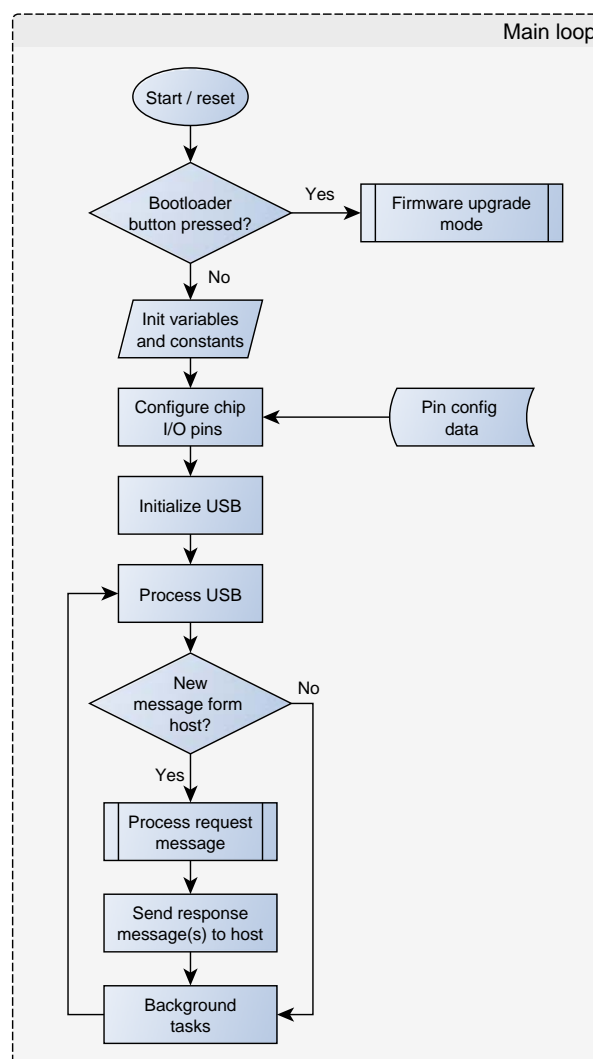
Main loop

Start / reset

Bootloader button pressed?

Yes

Firmware upgrade mode

No

Init variables and constants

Configure chip I/O pins

Pin config data

Initialize USB

Process USB

New message form host?

No

Yes

Process request message

Send response message(s) to host

Background tasks